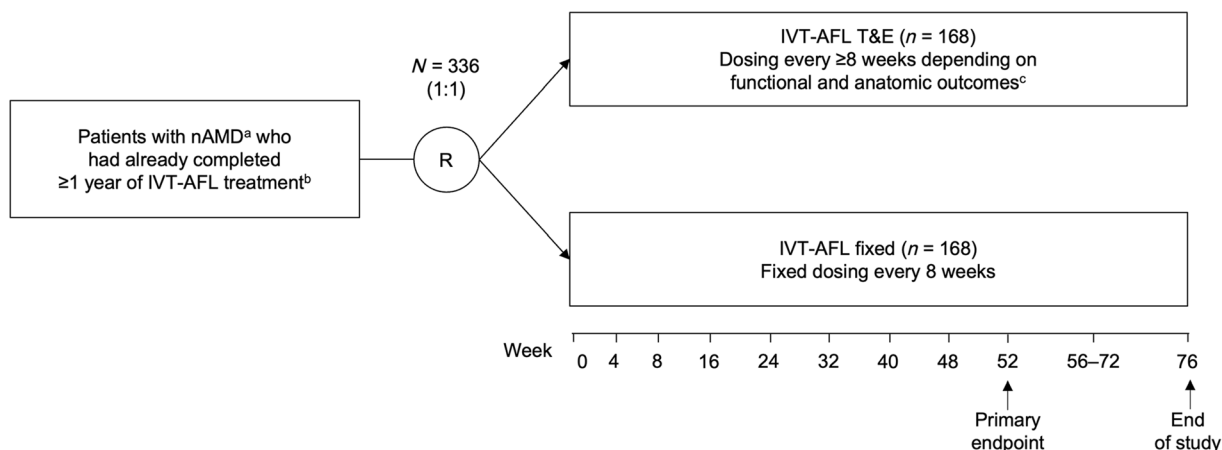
Patients with nAMD$^{a}$ who had already completed ≥1 year of IVT-AFL treatment$^{b}$

$N$ = 336
(1:1)

R

IVT-AFL T&E ($n$ = 168)
Dosing every ≥8 weeks depending on functional and anatomic outcomes$^{c}$

IVT-AFL fixed ($n$ = 168)
Fixed dosing every 8 weeks

Week 0 4 8 16 24 32 40 48 52 56–72 76

Primary endpoint

End of study